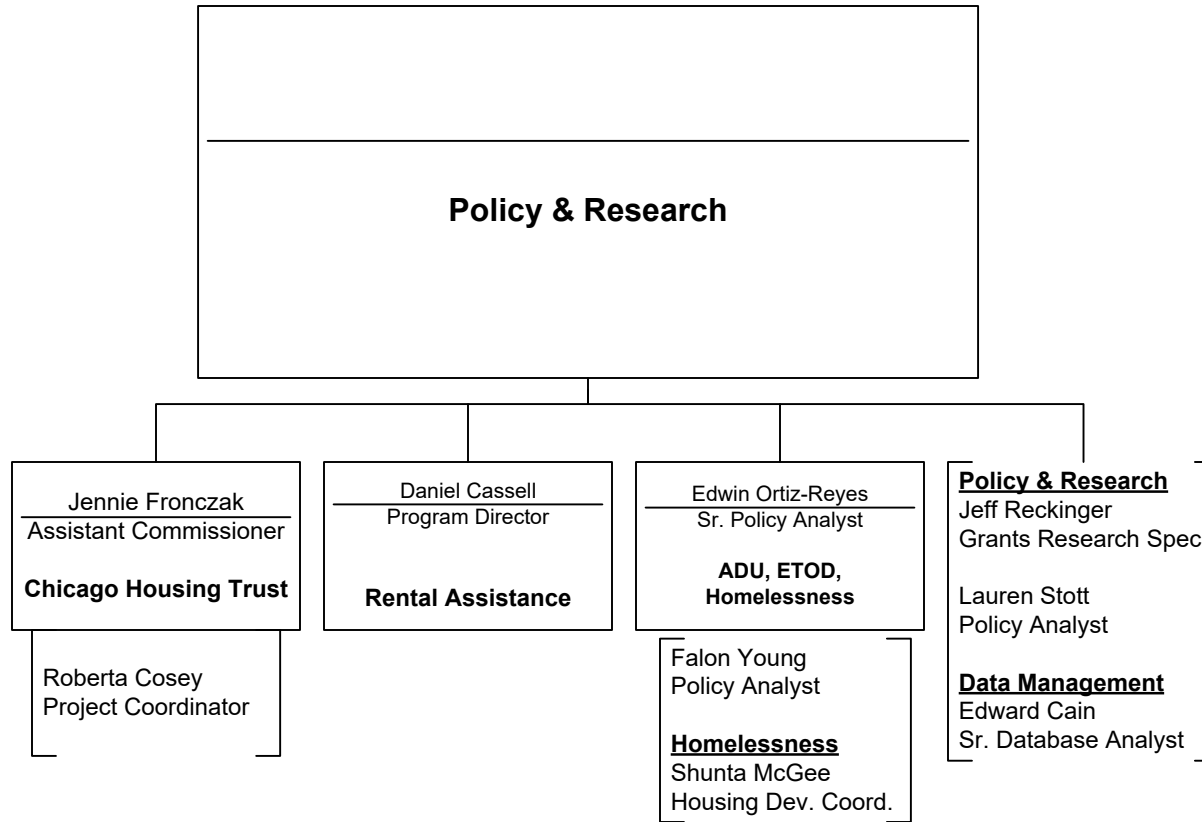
Policy & Research

Jennie Fronczak
Assistant Commissioner

Chicago Housing Trust

Roberta Cosey
Project Coordinator

Daniel Cassell
Program Director

Rental Assistance

Edwin Ortiz-Reyes
Sr. Policy Analyst

ADU, ETOD, Homelessness

Falon Young
Policy Analyst

Homelessness
Shunta McGee
Housing Dev. Coord.

Policy & Research
Jeff Reckinger
Grants Research Spec

Lauren Stott
Policy Analyst

Data Management
Edward Cain
Sr. Database Analyst